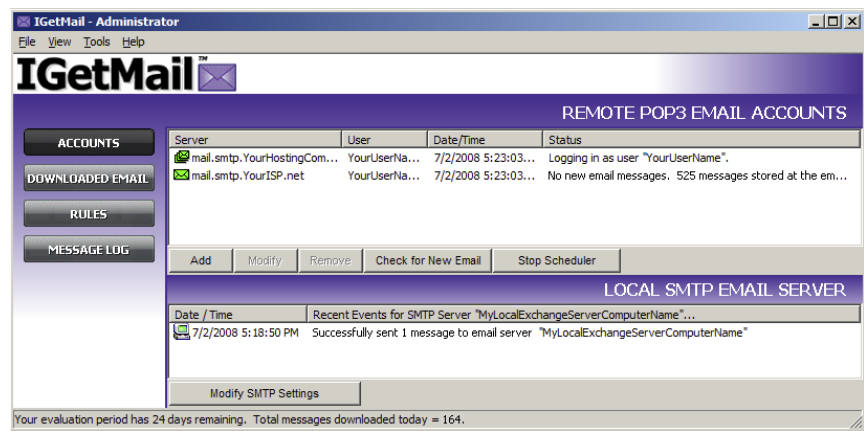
IGetMail - Administrator

File View Tools Help

IGetMail™

REMOTE POP3 EMAIL ACCOUNTS

ACCOUNTS

DOWNLOADED EMAIL

RULES

MESSAGE LOG

| Server | User | Date/Time | Status |
|---|---|---|---|
| mail.smtp.YourHostingCom... | YourUserNa... | 7/2/2008 5:23:03... | Logging in as user "YourUserName". |
| mail.smtp.YourISP.net | YourUserNa... | 7/2/2008 5:23:03... | No new email messages. 525 messages stored at the em... |

Add Modify Remove Check for New Email Stop Scheduler

LOCAL SMTP EMAIL SERVER

| Date / Time | Recent Events for SMTP Server "MyLocalExchangeServerComputerName"... |
|---|---|
| 7/2/2008 5:18:50 PM | Successfully sent 1 message to email server "MyLocalExchangeServerComputerName" |

Modify SMTP Settings

Your evaluation period has 24 days remaining. Total messages downloaded today = 164.